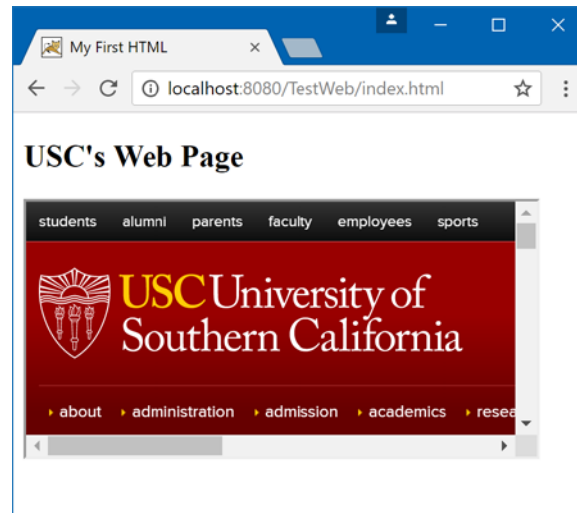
My First HTML ×

localhost:8080/TestWeb/index.html

USC's Web Page

students alumni parents faculty employees sports

USC University of Southern California

about administration admission academics resea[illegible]